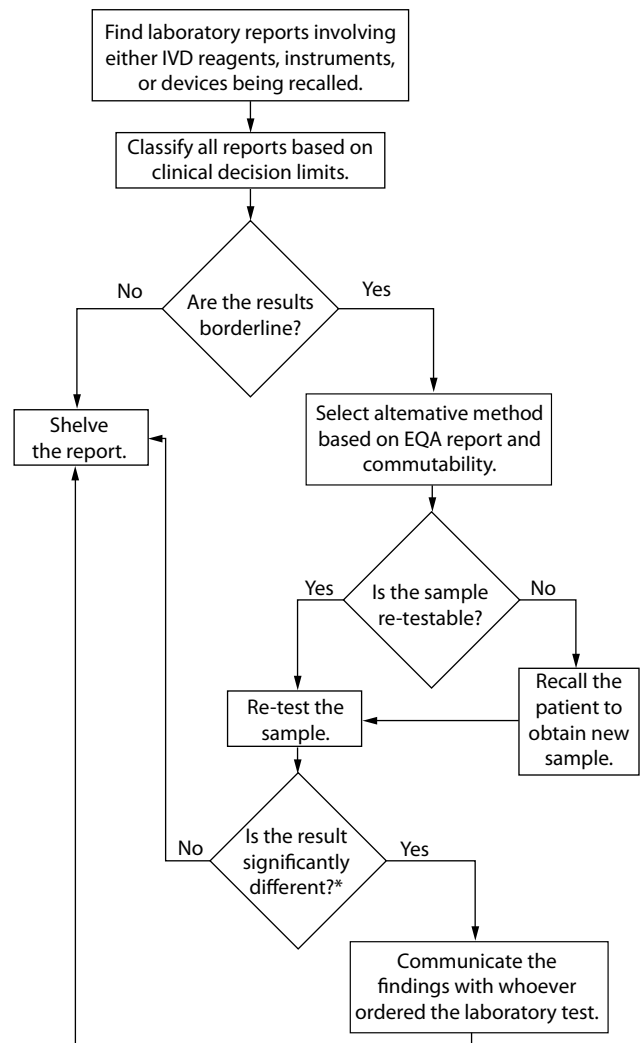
Find laboratory reports involving either IVD reagents, instruments, or devices being recalled.

Classify all reports based on clinical decision limits.

Are the results borderline?

No

Yes

Shelve the report.

Select altemative method based on EQA report and commutability.

Is the sample re-testable?

Yes

No

Re-test the sample.

Recall the patient to obtain new sample.

Is the result significantly different?*

No

Yes

Communicate the findings with whoever ordered the laboratory test.